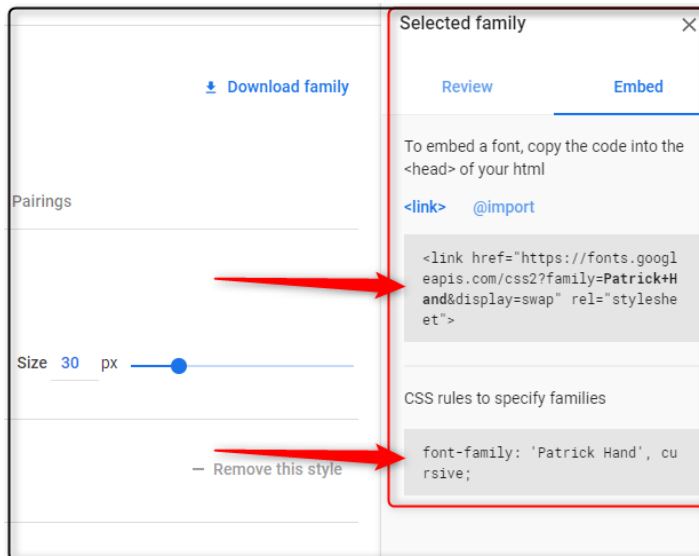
Download family

Pairings

Size 30 px

— Remove this style

Selected family ×

Review Embed

To embed a font, copy the code into the <head> of your html

<link> @import

<link href="https://fonts.googleapis.com/css2?family=Patrick+Hand&display=swap" rel="stylesheet">

CSS rules to specify families

font-family: 'Patrick Hand', cursive;